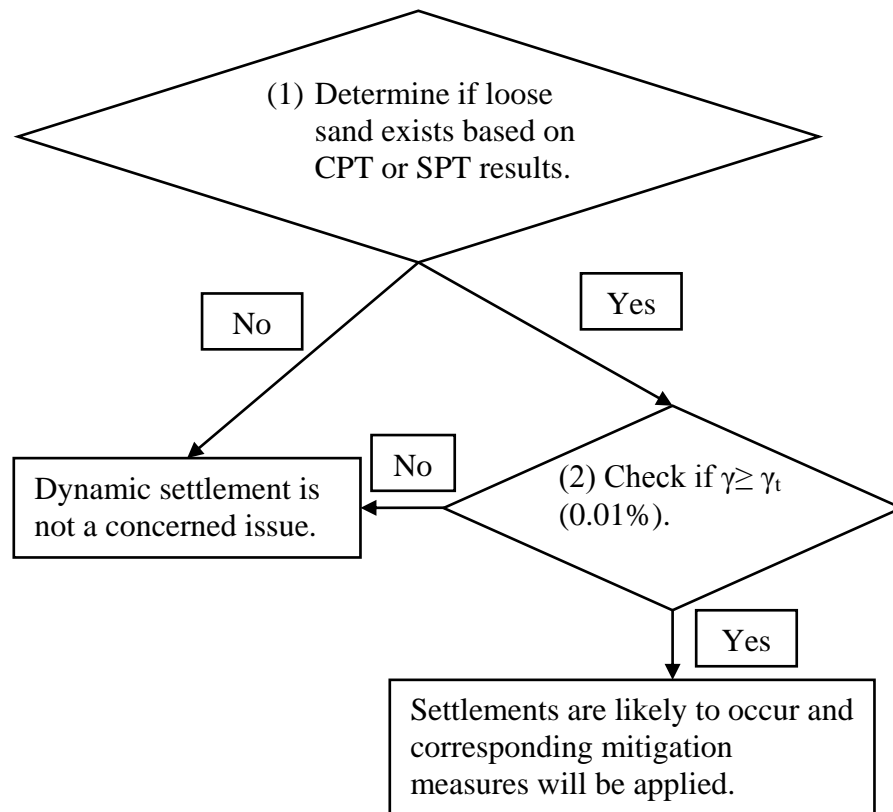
(1) Determine if loose sand exists based on CPT or SPT results.

No

Yes

Dynamic settlement is not a concerned issue.

No

(2) Check if $\gamma \geq \gamma_t$ (0.01%).

Yes

Settlements are likely to occur and corresponding mitigation measures will be applied.